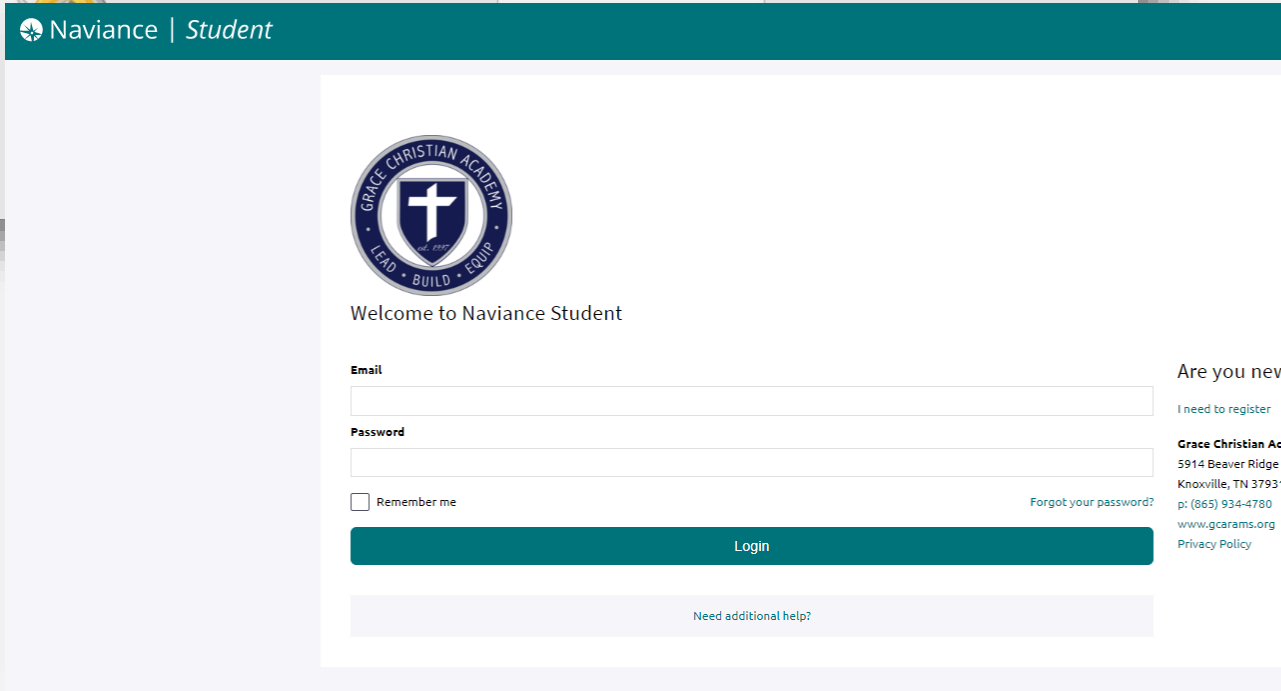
Naviance | Student

GRACE CHRISTIAN ACADEMY
est. 1977
LEAD • BUILD • EQUIP

Welcome to Naviance Student

Email

Password

Remember me

Forgot your password?

Login

Need additional help?

Are you nev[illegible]

I need to register

Grace Christian Ac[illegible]
5914 Beaver Ridge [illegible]
Knoxville, TN 3793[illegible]
p: (865) 934-4780
www.gcarams.org
Privacy Policy